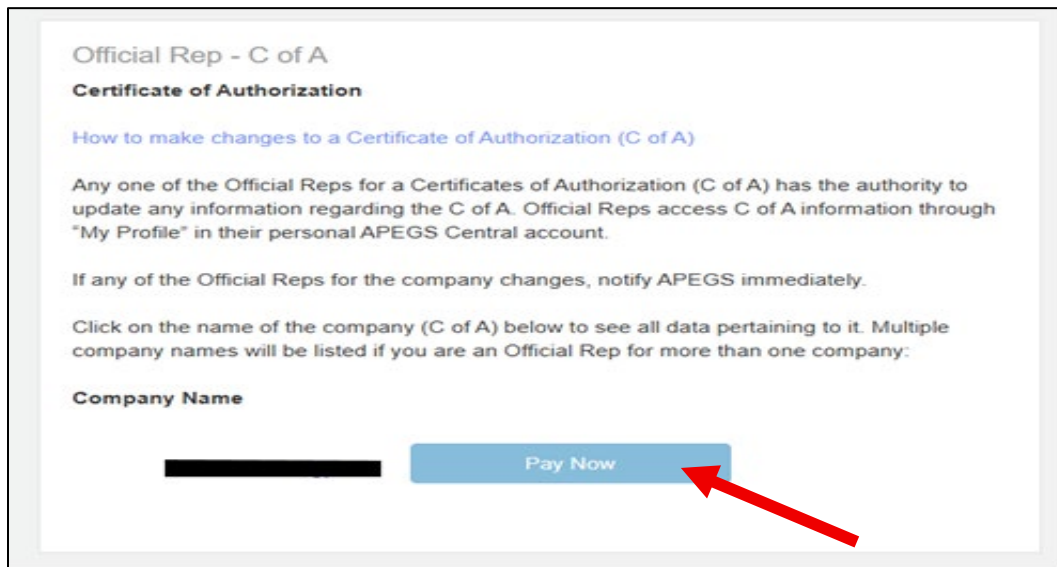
Official Rep - C of A

**Certificate of Authorization**

How to make changes to a Certificate of Authorization (C of A)

Any one of the Official Reps for a Certificates of Authorization (C of A) has the authority to update any information regarding the C of A. Official Reps access C of A information through "My Profile" in their personal APEGS Central account.

If any of the Official Reps for the company changes, notify APEGS immediately.

Click on the name of the company (C of A) below to see all data pertaining to it. Multiple company names will be listed if you are an Official Rep for more than one company:

**Company Name**

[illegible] Pay Now